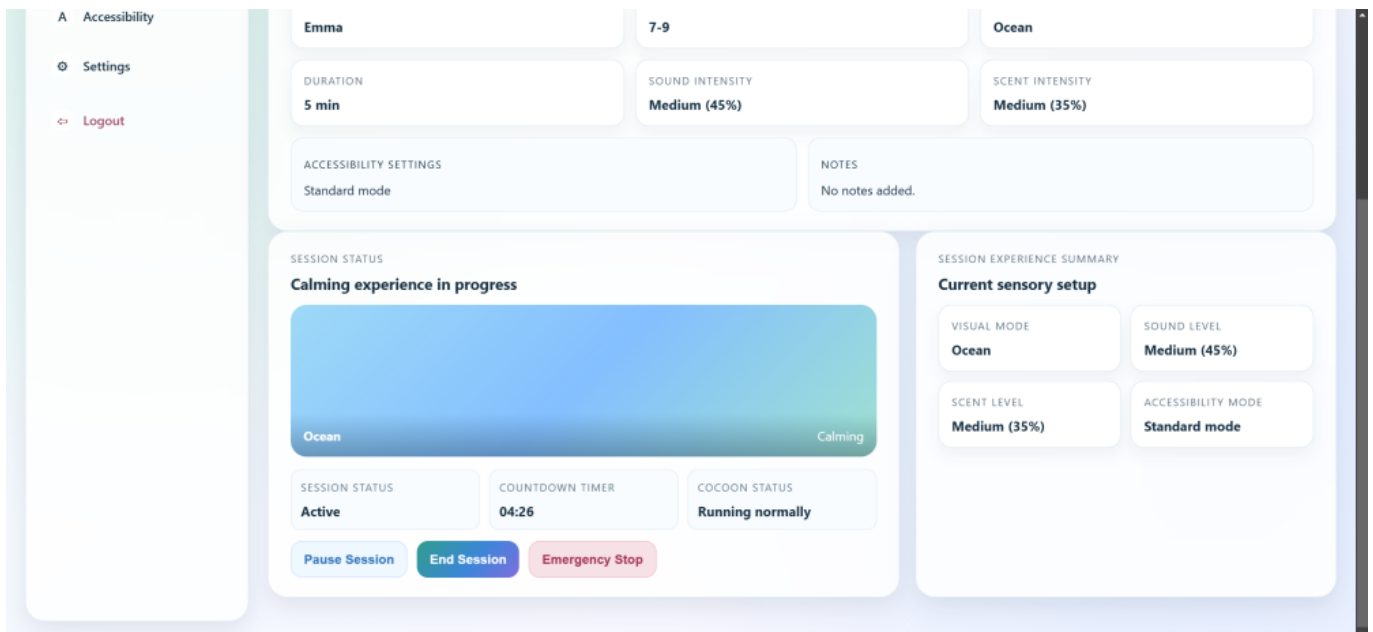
A Accessibility

⚙ Settings

⇦ Logout

Emma

7-9

Ocean

DURATION
5 min

SOUND INTENSITY
Medium (45%)

SCENT INTENSITY
Medium (35%)

ACCESSIBILITY SETTINGS
Standard mode

NOTES
No notes added.

SESSION STATUS
Calming experience in progress

Ocean

Calming

SESSION STATUS
Active

COUNTDOWN TIMER
04:26

COCOON STATUS
Running normally

Pause Session

End Session

Emergency Stop

SESSION EXPERIENCE SUMMARY
Current sensory setup

VISUAL MODE
Ocean

SOUND LEVEL
Medium (45%)

SCENT LEVEL
Medium (35%)

ACCESSIBILITY MODE
Standard mode